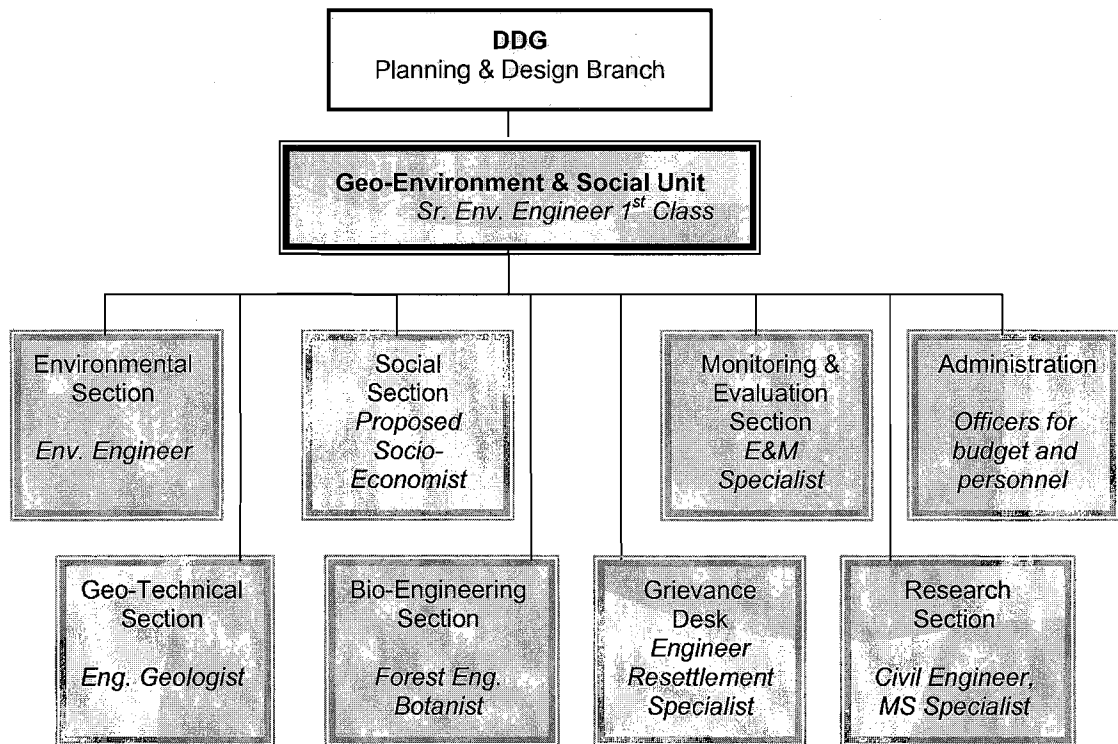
DDG
Planning & Design Branch

Geo-Environment & Social Unit
Sr. Env. Engineer $1^{st}$ Class

Environmental Section
Env. Engineer

Social Section
Proposed Socio-Economist

Monitoring & Evaluation Section
E&M Specialist

Administration
Officers for budget and personnel

Geo-Technical Section
Eng. Geologist

Bio-Engineering Section
Forest Eng. Botanist

Grievance Desk
Engineer Resettlement Specialist

Research Section
Civil Engineer, MS Specialist